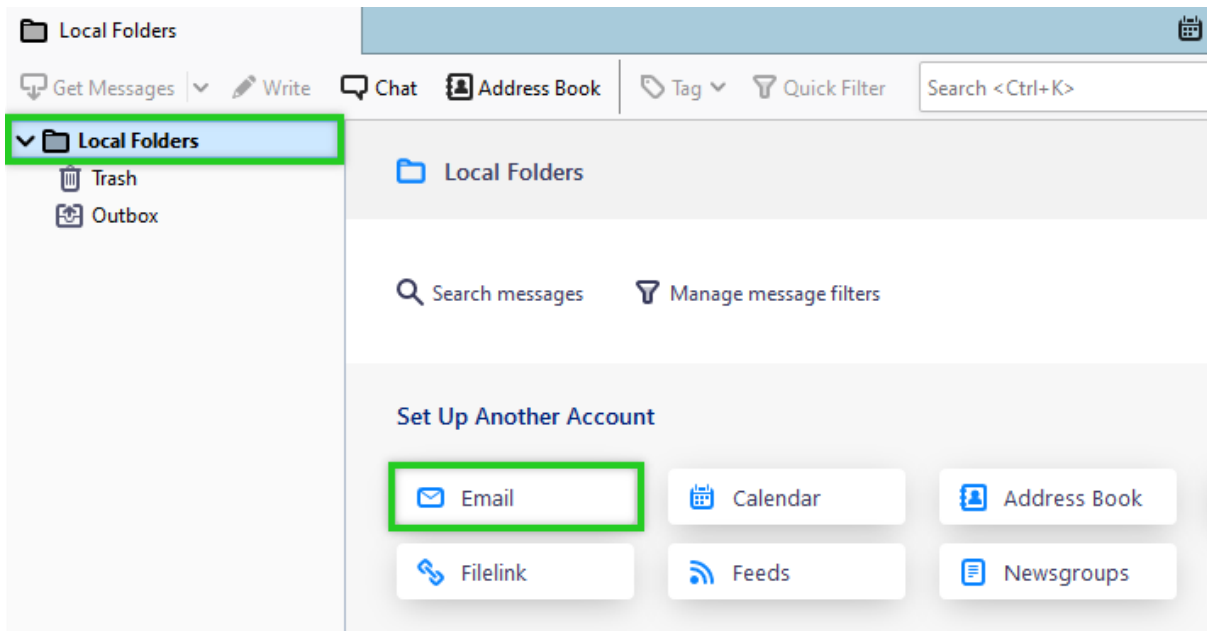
Local Folders

Get Messages Write Chat Address Book Tag Quick Filter Search <Ctrl+K>

Local Folders
Trash
Outbox

Local Folders

Search messages Manage message filters

Set Up Another Account

Email
Calendar
Address Book
Filelink
Feeds
Newsgroups